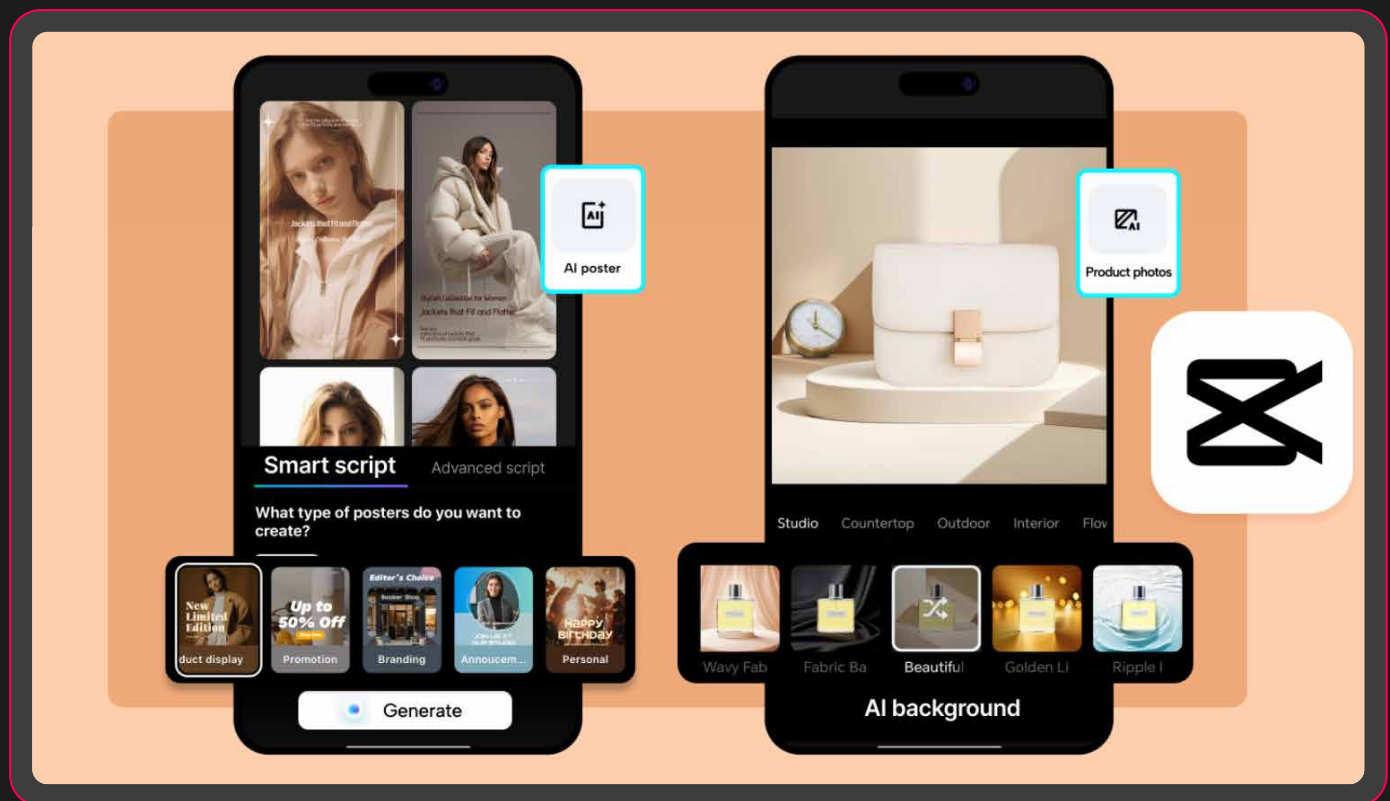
Jackets that Fit and Flatter

Stylish Collection for Women
Jackets that Fit and Flatter

AI poster

Smart script
Advanced script

What type of posters do you want to create?

New Limited Edition
duct display

Up to 50% Off
Promotion

Editor's Choice
Branding

Annoucem...

Happy Birthday
Personal

Generate

Product photos

Studio
Countertop
Outdoor
Interior
Flov

Wavy Fab
Fabric Ba
Beautiful
Golden Li
Ripple I

AI background